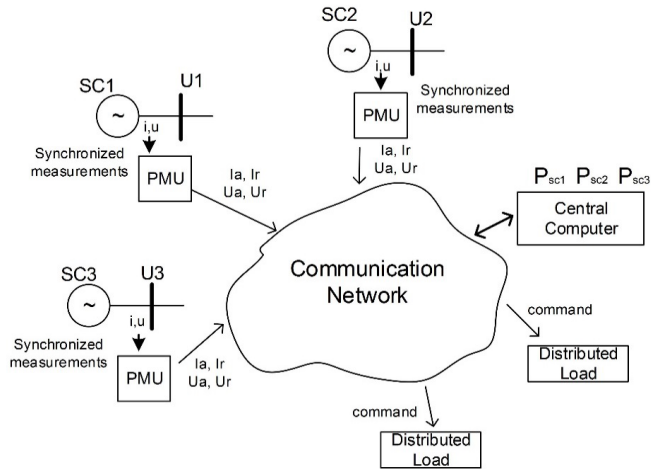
SC2
U2
~
i,u
Synchronized measurements
PMU
Ia, Ir
Ua, Ur

SC1
U1
~
i,u
Synchronized measurements
PMU
Ia, Ir
Ua, Ur

$P_{sc1}$ $P_{sc2}$ $P_{sc3}$
Central Computer

Communication Network

SC3
U3
~
i,u
Synchronized measurements
PMU
Ia, Ir
Ua, Ur

command
Distributed Load

command
Distributed Load